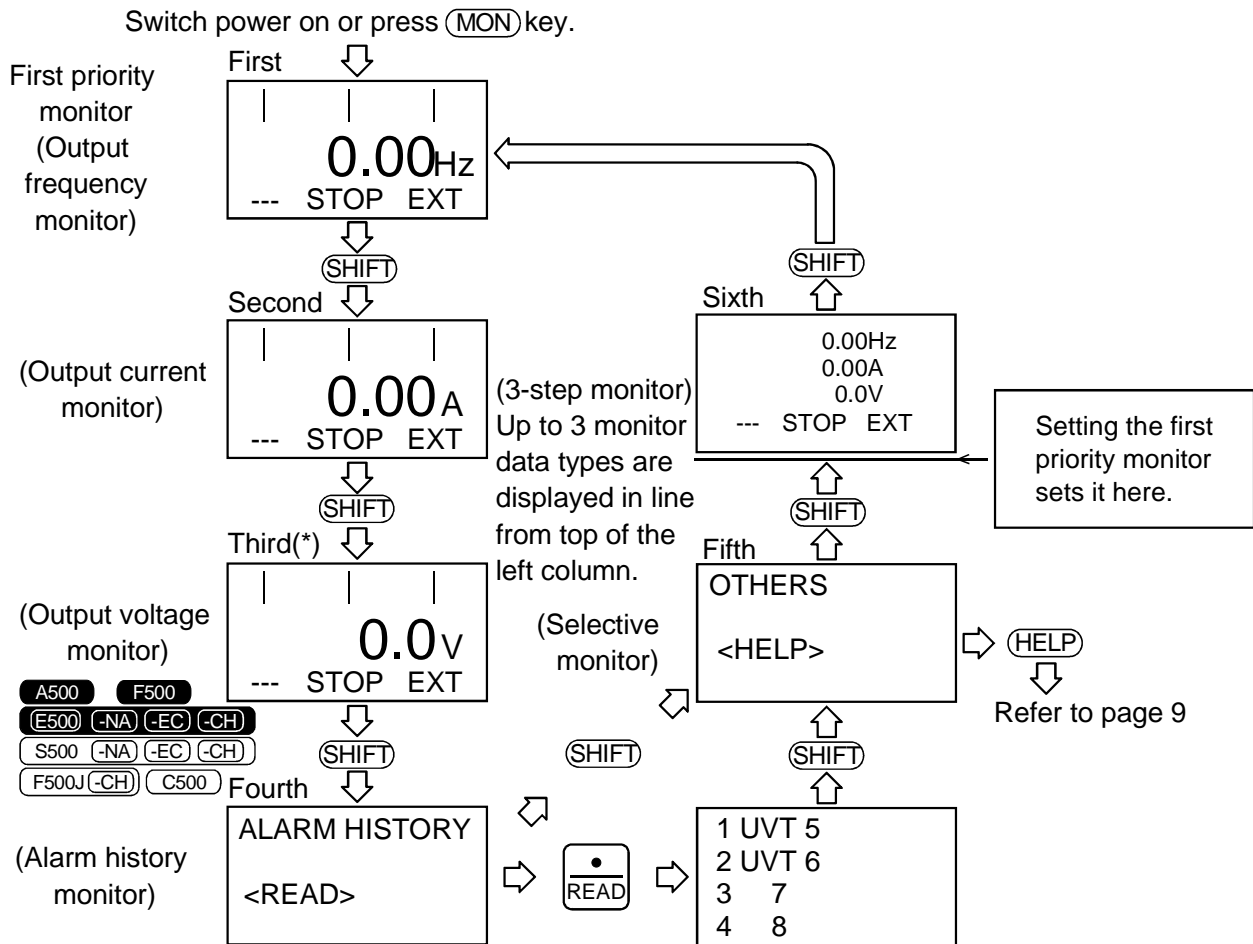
Switch power on or press MON key.

First priority monitor (Output frequency monitor)

First

0.00Hz
--- STOP EXT

SHIFT

Second

(Output current monitor)

0.00A
--- STOP EXT

SHIFT

Third(*)

(Output voltage monitor)

0.0V
--- STOP EXT

A500 F500
E500 -NA -EC -CH
S500 -NA -EC -CH
F500J -CH C500

SHIFT

Fourth

(Alarm history monitor)

ALARM HISTORY
<READ>

READ

1 UVT 5
2 UVT 6
3 7
4 8

SHIFT

SHIFT

Fifth

(Selective monitor)

OTHERS
<HELP>

HELP

Refer to page 9

SHIFT

Sixth

(3-step monitor) Up to 3 monitor data types are displayed in line from top of the left column.

0.00Hz
0.00A
0.0V
--- STOP EXT

Setting the first priority monitor sets it here.

SHIFT